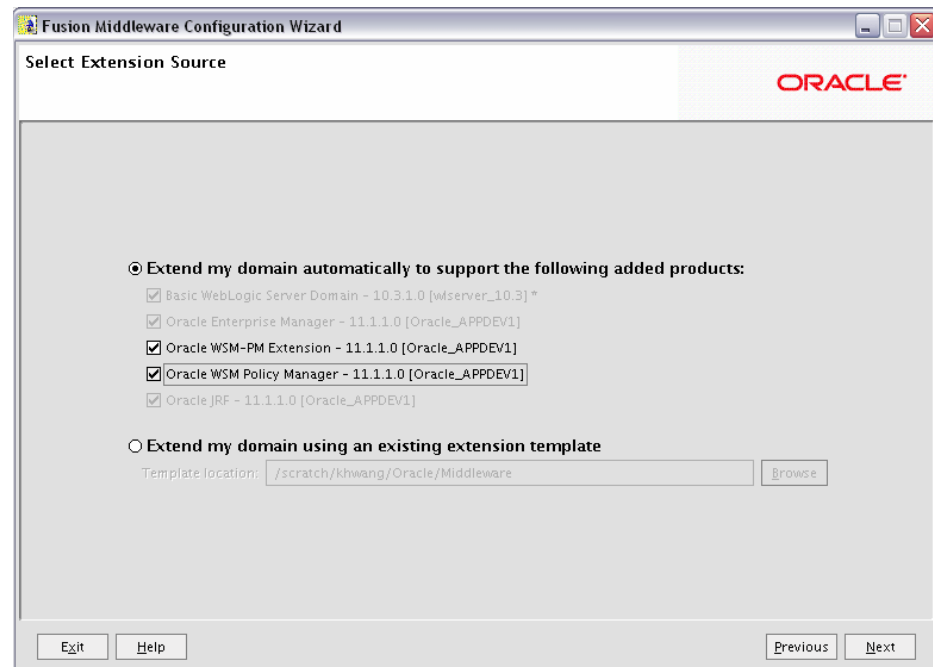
Fusion Middleware Configuration Wizard

Select Extension Source

ORACLE

Extend my domain automatically to support the following added products:

Basic WebLogic Server Domain - 10.3.1.0 [wlserver_10.3] *

Oracle Enterprise Manager - 11.1.1.0 [Oracle_APPDEV1]

Oracle WSM-PM Extension - 11.1.1.0 [Oracle_APPDEV1]

Oracle WSM Policy Manager - 11.1.1.0 [Oracle_APPDEV1]

Oracle JRF - 11.1.1.0 [Oracle_APPDEV1]

Extend my domain using an existing extension template

Template location: /scratch/khwang/Oracle/Middleware

Browse

Exit Help

Previous Next